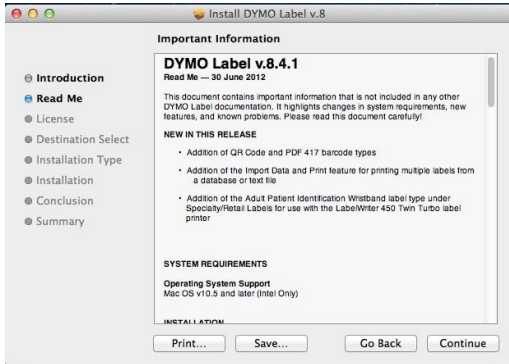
Install DYMO Label v.8

Important Information

Introduction
Read Me
License
Destination Select
Installation Type
Installation
Conclusion
Summary

DYMO Label v.8.4.1
Read Me — 30 June 2012

This document contains important information that is not included in any other DYMO Label documentation. It highlights changes in system requirements, new features, and known problems. Please read this document carefully!

NEW IN THIS RELEASE

• Addition of QR Code and PDF 417 barcode types

• Addition of the Import Data and Print feature for printing multiple labels from a database or text file

• Addition of the Adult Patient Identification Wristband label type under Specialty/Retail Labels for use with the LabelWriter 450 Twin Turbo label printer

SYSTEM REQUIREMENTS

Operating System Support
Mac OS v10.5 and later (Intel Only)

INSTALLATION

Print...
Save...
Go Back
Continue